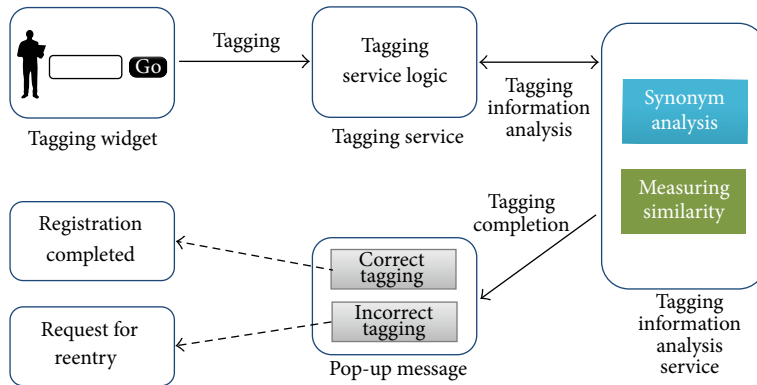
Go

Tagging widget

Tagging

Tagging service logic

Tagging service

Tagging information analysis

Synonym analysis

Measuring similarity

Tagging information analysis service

Tagging completion

Registration completed

Correct tagging

Incorrect tagging

Pop-up message

Request for reentry